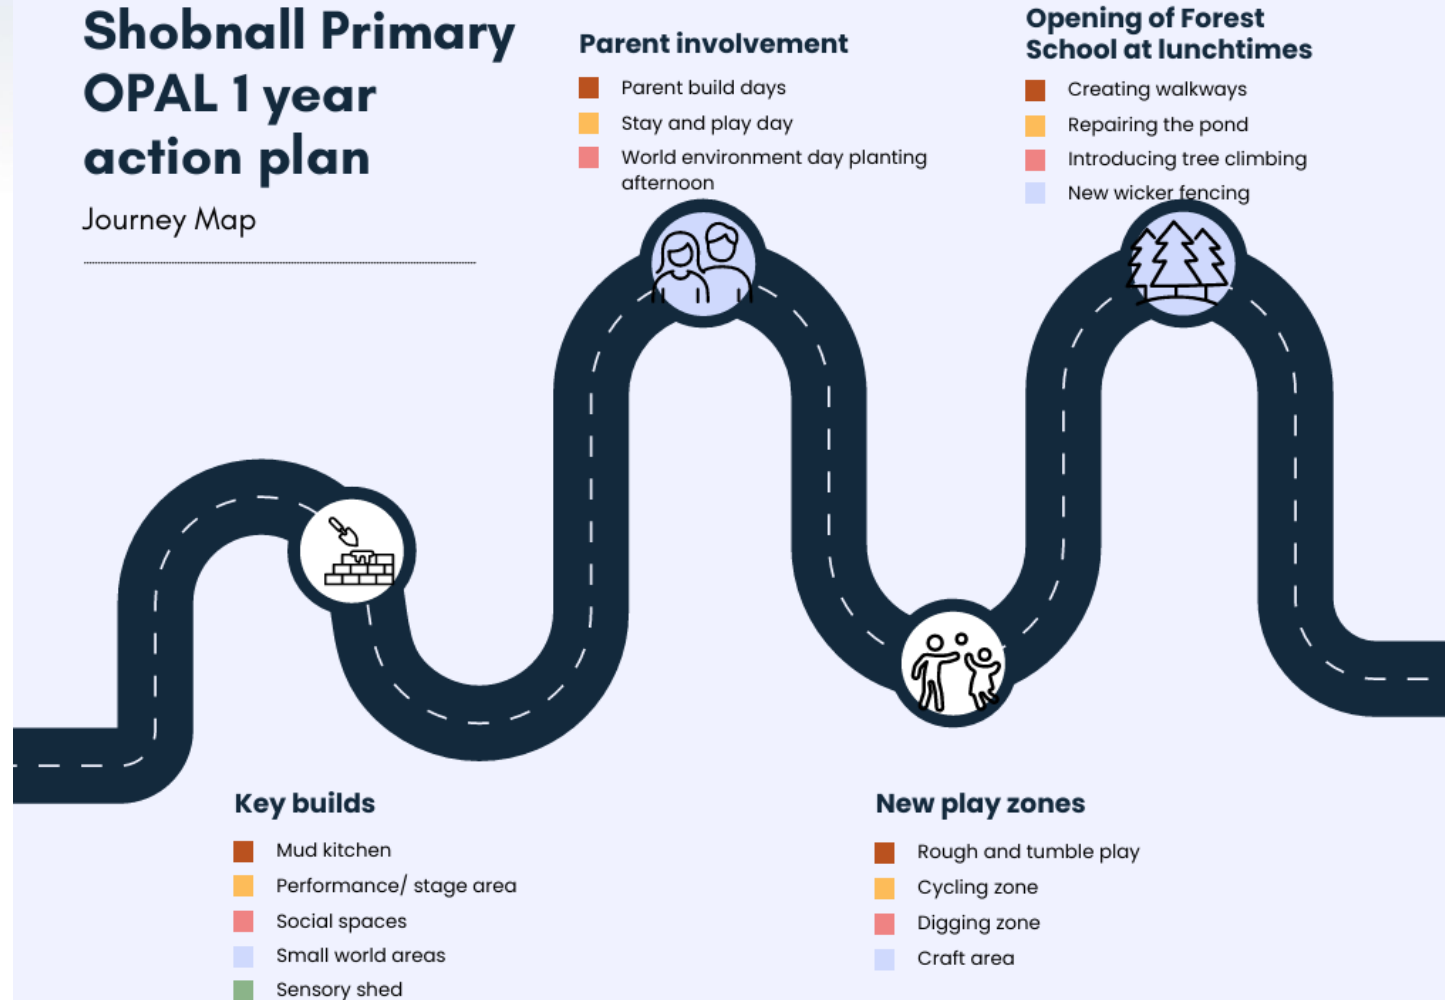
Shobnall Primary OPAL 1 year action plan

Journey Map

Parent involvement

Parent build days
Stay and play day
World environment day planting afternoon

Opening of Forest School at lunchtimes

Creating walkways
Repairing the pond
Introducing tree climbing
New wicker fencing

Key builds

Mud kitchen
Performance/ stage area
Social spaces
Small world areas
Sensory shed

New play zones

Rough and tumble play
Cycling zone
Digging zone
Craft area